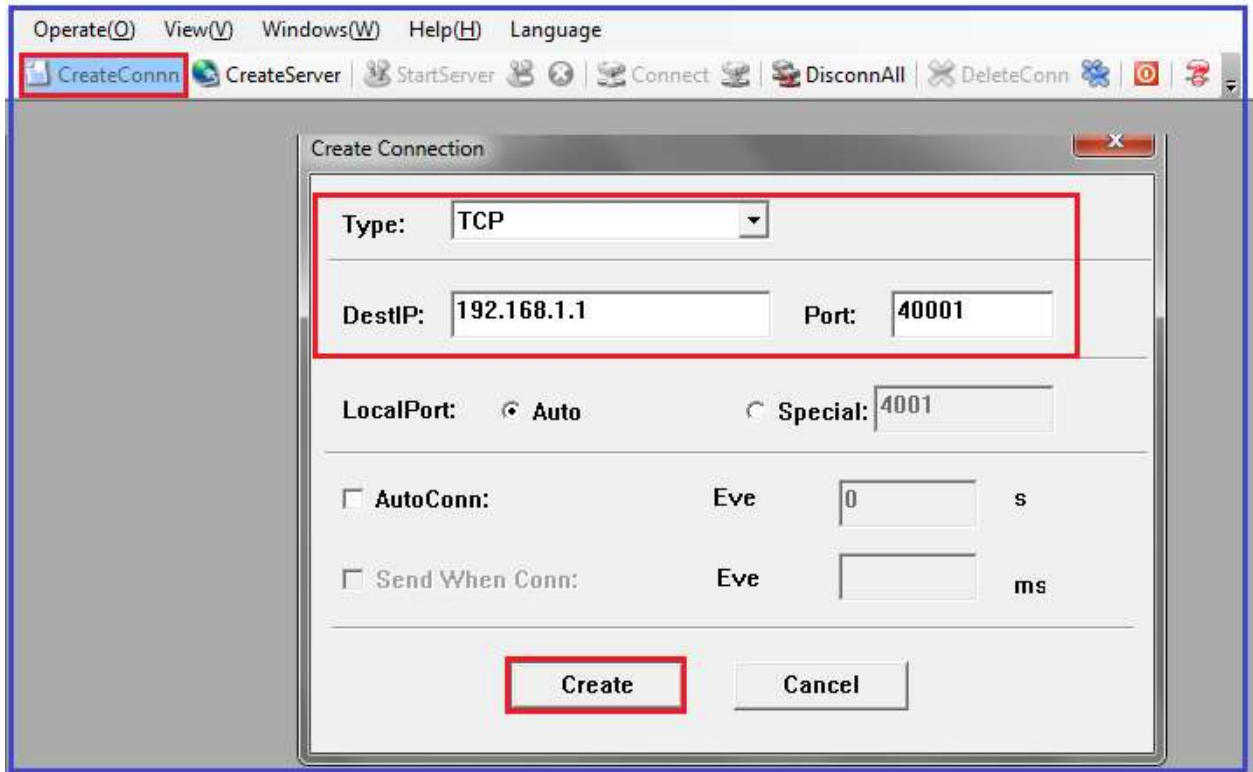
Operate(O) View(V) Windows(W) Help(H) Language

CreateConnn CreateServer StartServer Connect DisconnAll DeleteConn

Create Connection

Type: TCP

DestIP: 192.168.1.1 Port: 40001

LocalPort: Auto Special: 4001

AutoConn: Eve 0 s

Send When Conn: Eve ms

Create Cancel